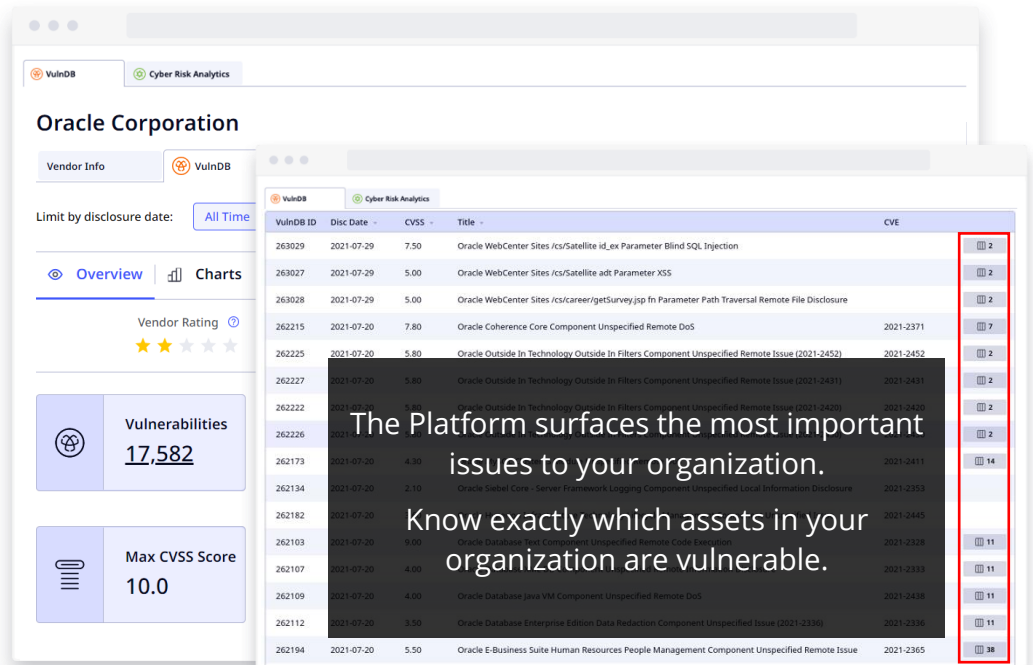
VulnDB | Cyber Risk Analytics

Oracle Corporation

Vendor Info | VulnDB

Limit by disclosure date: All Time

Overview | Charts

Vendor Rating

Vulnerabilities
17,582

Max CVSS Score
10.0

VulnDB | Cyber Risk Analytics

| VulnDB ID | Disc Date | CVSS | Title | CVE | |
|---|---|---|---|---|---|
| 263029 | 2021-07-29 | 7.50 | Oracle WebCenter Sites /cs/Satellite id_ex Parameter Blind SQL Injection | | 2 |
| 263027 | 2021-07-29 | 5.00 | Oracle WebCenter Sites /cs/Satellite adt Parameter XSS | | 2 |
| 263028 | 2021-07-29 | 5.00 | Oracle WebCenter Sites /cs/career/getSurvey.jsp fn Parameter Path Traversal Remote File Disclosure | | 2 |
| 262215 | 2021-07-20 | 7.80 | Oracle Coherence Core Component Unspecified Remote DoS | 2021-2371 | 7 |
| 262225 | 2021-07-20 | 5.80 | Oracle Outside In Technology Outside In Filters Component Unspecified Remote Issue (2021-2452) | 2021-2452 | 2 |
| 262227 | 2021-07-20 | 5.80 | Oracle Outside In Technology Outside In Filters Component Unspecified Remote Issue (2021-2431) | 2021-2431 | 2 |
| 262222 | 2021-07-20 | 5.80 | Oracle Outside In Technology Outside In Filters Component Unspecified Remote Issue (2021-2420) | 2021-2420 | 2 |
| 262226 | 2021-07-20 | | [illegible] | | 2 |
| 262173 | 2021-07-20 | 4.30 | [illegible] | 2021-2411 | 14 |
| 262134 | 2021-07-20 | 2.10 | Oracle Siebel Core - Server Framework Logging Component Unspecified Local Information Disclosure | 2021-2353 | |
| 262182 | 2021-07-20 | | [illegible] | 2021-2445 | |
| 262103 | 2021-07-20 | 9.00 | Oracle Database Text Component Unspecified Remote Code Execution | 2021-2328 | 11 |
| 262107 | 2021-07-20 | 4.00 | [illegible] | 2021-2333 | 11 |
| 262109 | 2021-07-20 | 4.00 | Oracle Database Java VM Component Unspecified Remote DoS | 2021-2438 | 11 |
| 262112 | 2021-07-20 | 3.50 | Oracle Database Enterprise Edition Data Redaction Component Unspecified Issue (2021-2336) | 2021-2336 | 11 |
| 262194 | 2021-07-20 | 5.50 | Oracle E-Business Suite Human Resources People Management Component Unspecified Remote Issue | 2021-2365 | 38 |

The Platform surfaces the most important issues to your organization.

Know exactly which assets in your organization are vulnerable.